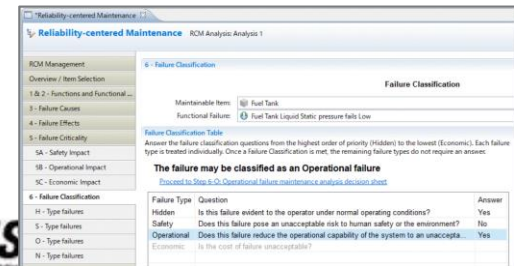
*Reliability-centered Maintenance

Reliability-centered Maintenance RCM Analysis: Analysis 1

RCM Management
Overview / Item Selection
1 & 2 - Functions and Functional ...
3 - Failure Causes
4 - Failure Effects
5 - Failure Criticality
5A - Safety Impact
5B - Operational Impact
5C - Economic Impact
6 - Failure Classification
H - Type failures
S - Type failures
O - Type failures
N - Type failures

6 - Failure Classification

Failure Classification

Maintainable Item: Fuel Tank
Functional Failure: Fuel Tank Liquid Static pressure fails Low

Failure Classification Table
Answer the failure classification questions from the highest order of priority (Hidden) to the lowest (Economic). Each failure type is treated individually. Once a Failure Classification is met, the remaining failure types do not require an answer.

The failure may be classified as an Operational failure
Proceed to Step 6-O: Operational failure maintenance analysis decision sheet

| Failure Type | Question | Answer |
|---|---|---|
| Hidden | Is this failure evident to the operator under normal operating conditions? | Yes |
| Safety | Does this failure pose an unacceptable risk to human safety or the environment? | No |
| Operational | Does this failure reduce the operational capability of the system to an unaccepta... | Yes |
| Economic | Is the cost of failure unacceptable? | |